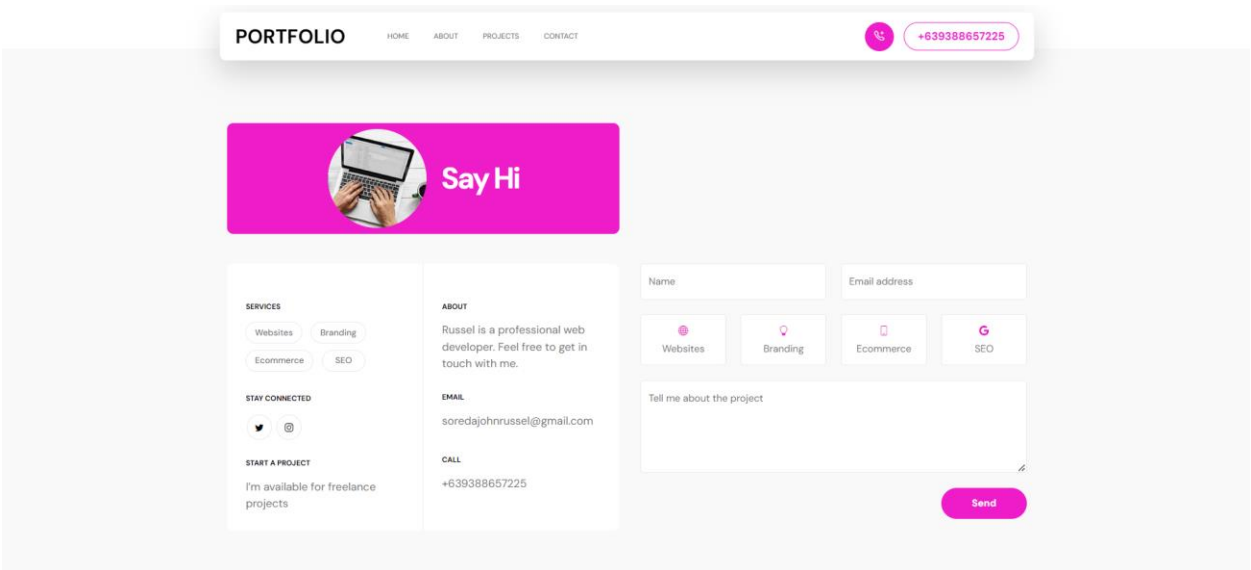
PORTFOLIO HOME ABOUT PROJECTS CONTACT +639388657225

Say Hi

SERVICES
Websites Branding
Ecommerce SEO

STAY CONNECTED

START A PROJECT
I'm available for freelance projects

ABOUT
Russel is a professional web developer. Feel free to get in touch with me.

EMAIL
soredajohnrussel@gmail.com

CALL
+639388657225

Name
Email address

Websites
Branding
Ecommerce
SEO

Tell me about the project

Send